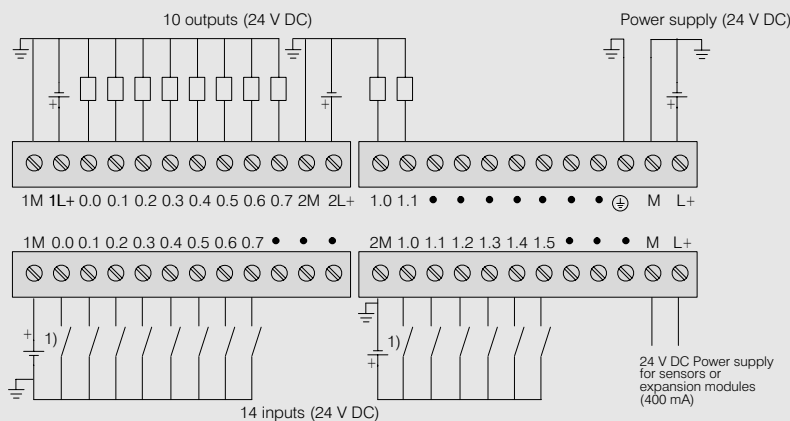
10 outputs (24 V DC)

Power supply (24 V DC)

+

+

1M 1L+ 0.0 0.1 0.2 0.3 0.4 0.5 0.6 0.7 2M 2L+ 1.0 1.1 • • • • • • M L+

1M 0.0 0.1 0.2 0.3 0.4 0.5 0.6 0.7 • • • 2M 1.0 1.1 1.2 1.3 1.4 1.5 • • • M L+

+ 1)

1) +

24 V DC Power supply for sensors or expansion modules (400 mA)

14 inputs (24 V DC)